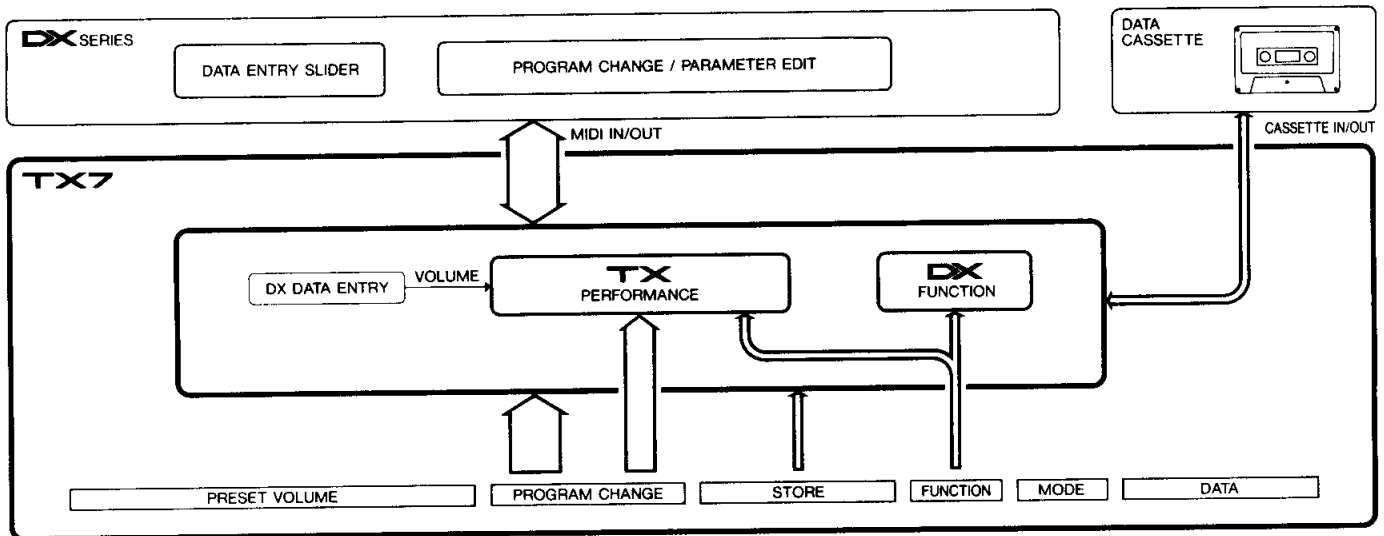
DX SERIES

DATA ENTRY SLIDER

PROGRAM CHANGE / PARAMETER EDIT

DATA CASSETTE

MIDI IN/OUT

CASSETTE IN/OUT

TX7

DX DATA ENTRY

VOLUME

TX PERFORMANCE

DX FUNCTION

PRESET VOLUME

PROGRAM CHANGE

STORE

FUNCTION

MODE

DATA